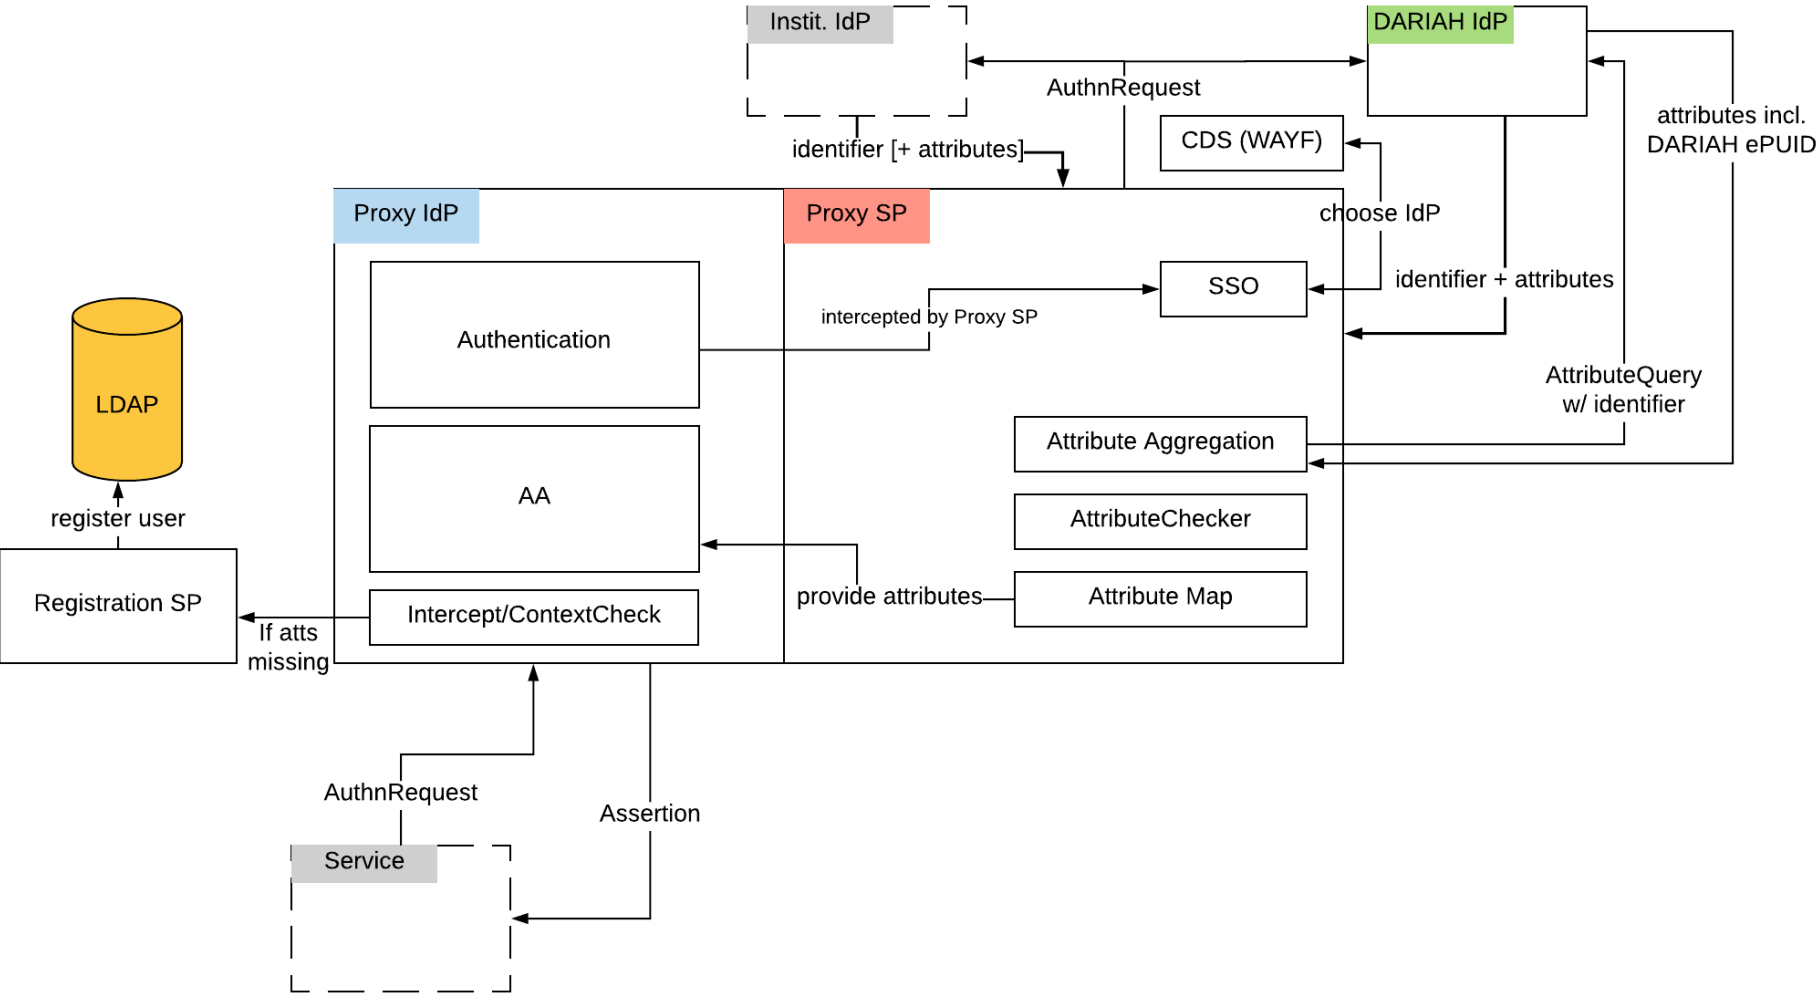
Instit. IdP

DARIAH IdP

AuthnRequest

attributes incl. DARIAH ePUID

CDS (WAYF)

identifier [+ attributes]

Proxy IdP

Proxy SP

choose IdP

SSO

identifier + attributes

intercepted by Proxy SP

Authentication

LDAP

AttributeQuery w/ identifier

Attribute Aggregation

AA

AttributeChecker

register user

provide attributes

Attribute Map

Registration SP

Intercept/ContextCheck

If atts missing

AuthnRequest

Assertion

Service